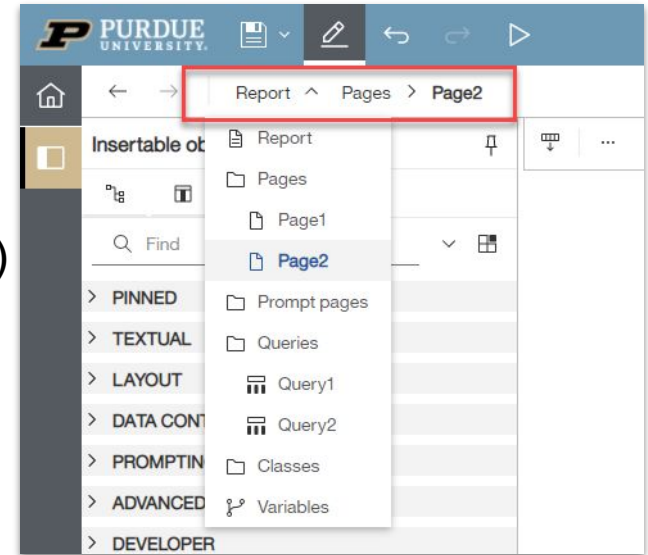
PURDUE UNIVERSITY

Report ^ Pages > Page2

Insertable ob

Find

> PINNED
> TEXTUAL
> LAYOUT
> DATA CONT
> PROMPTIN
> ADVANCED
> DEVELOPER

Report
Pages
Page1
Page2
Prompt pages
Queries
Query1
Query2
Classes
Variables

...